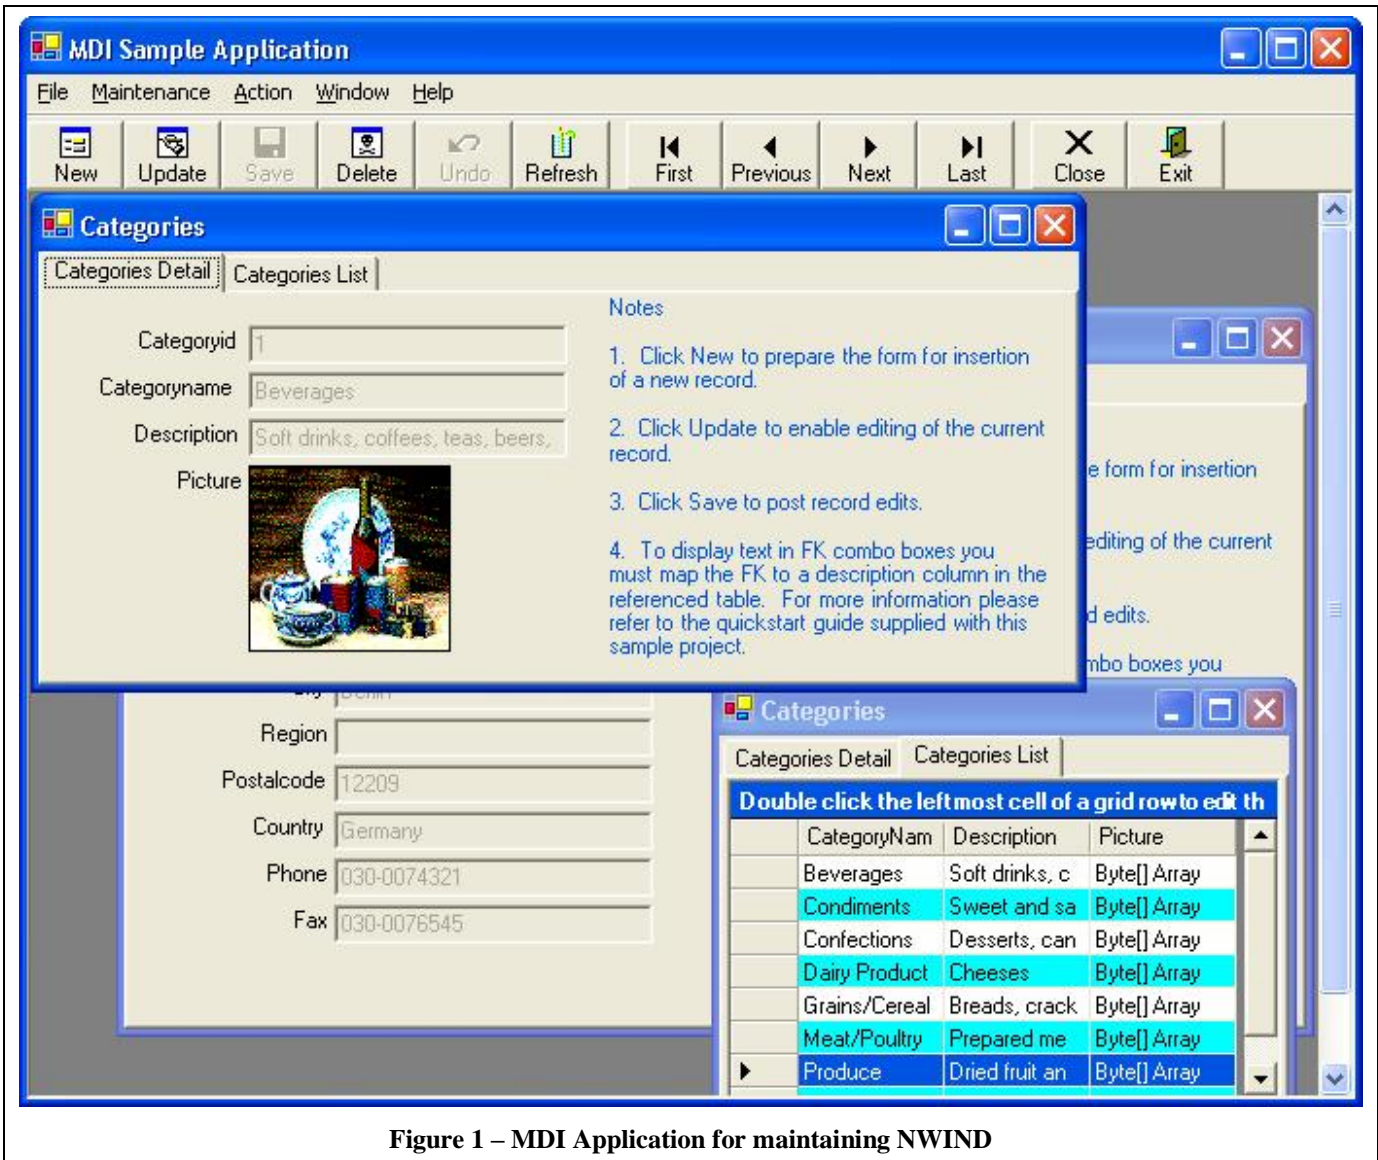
MDI Sample Application

File Maintenance Action Window Help

New Update Save Delete Undo Refresh First Previous Next Last Close Exit

Categories

Categories Detail | Categories List

Categoryid 1
Categoryname Beverages
Description Soft drinks, coffees, teas, beers,
Picture

Notes

1. Click New to prepare the form for insertion of a new record.

2. Click Update to enable editing of the current record.

3. Click Save to post record edits.

4. To display text in FK combo boxes you must map the FK to a description column in the referenced table. For more information please refer to the quickstart guide supplied with this sample project.

e form for insertion

editing of the current

d edits.

mbo boxes you

Region
Postalcode 12209
Country Germany
Phone 030-0074321
Fax 030-0076545

Categories

Categories Detail | Categories List

Double click the leftmost cell of a grid row to edit th

| | CategoryNam | Description | Picture |
|---|---|---|---|
| | Beverages | Soft drinks, c | Byte[] Array |
| | Condiments | Sweet and sa | Byte[] Array |
| | Confections | Desserts, can | Byte[] Array |
| | Dairy Product | Cheeses | Byte[] Array |
| | Grains/Cereal | Breads, crack | Byte[] Array |
| | Meat/Poultry | Prepared me | Byte[] Array |
| ▶ | Produce | Dried fruit an | Byte[] Array |

Figure 1 – MDI Application for maintaining NWIND